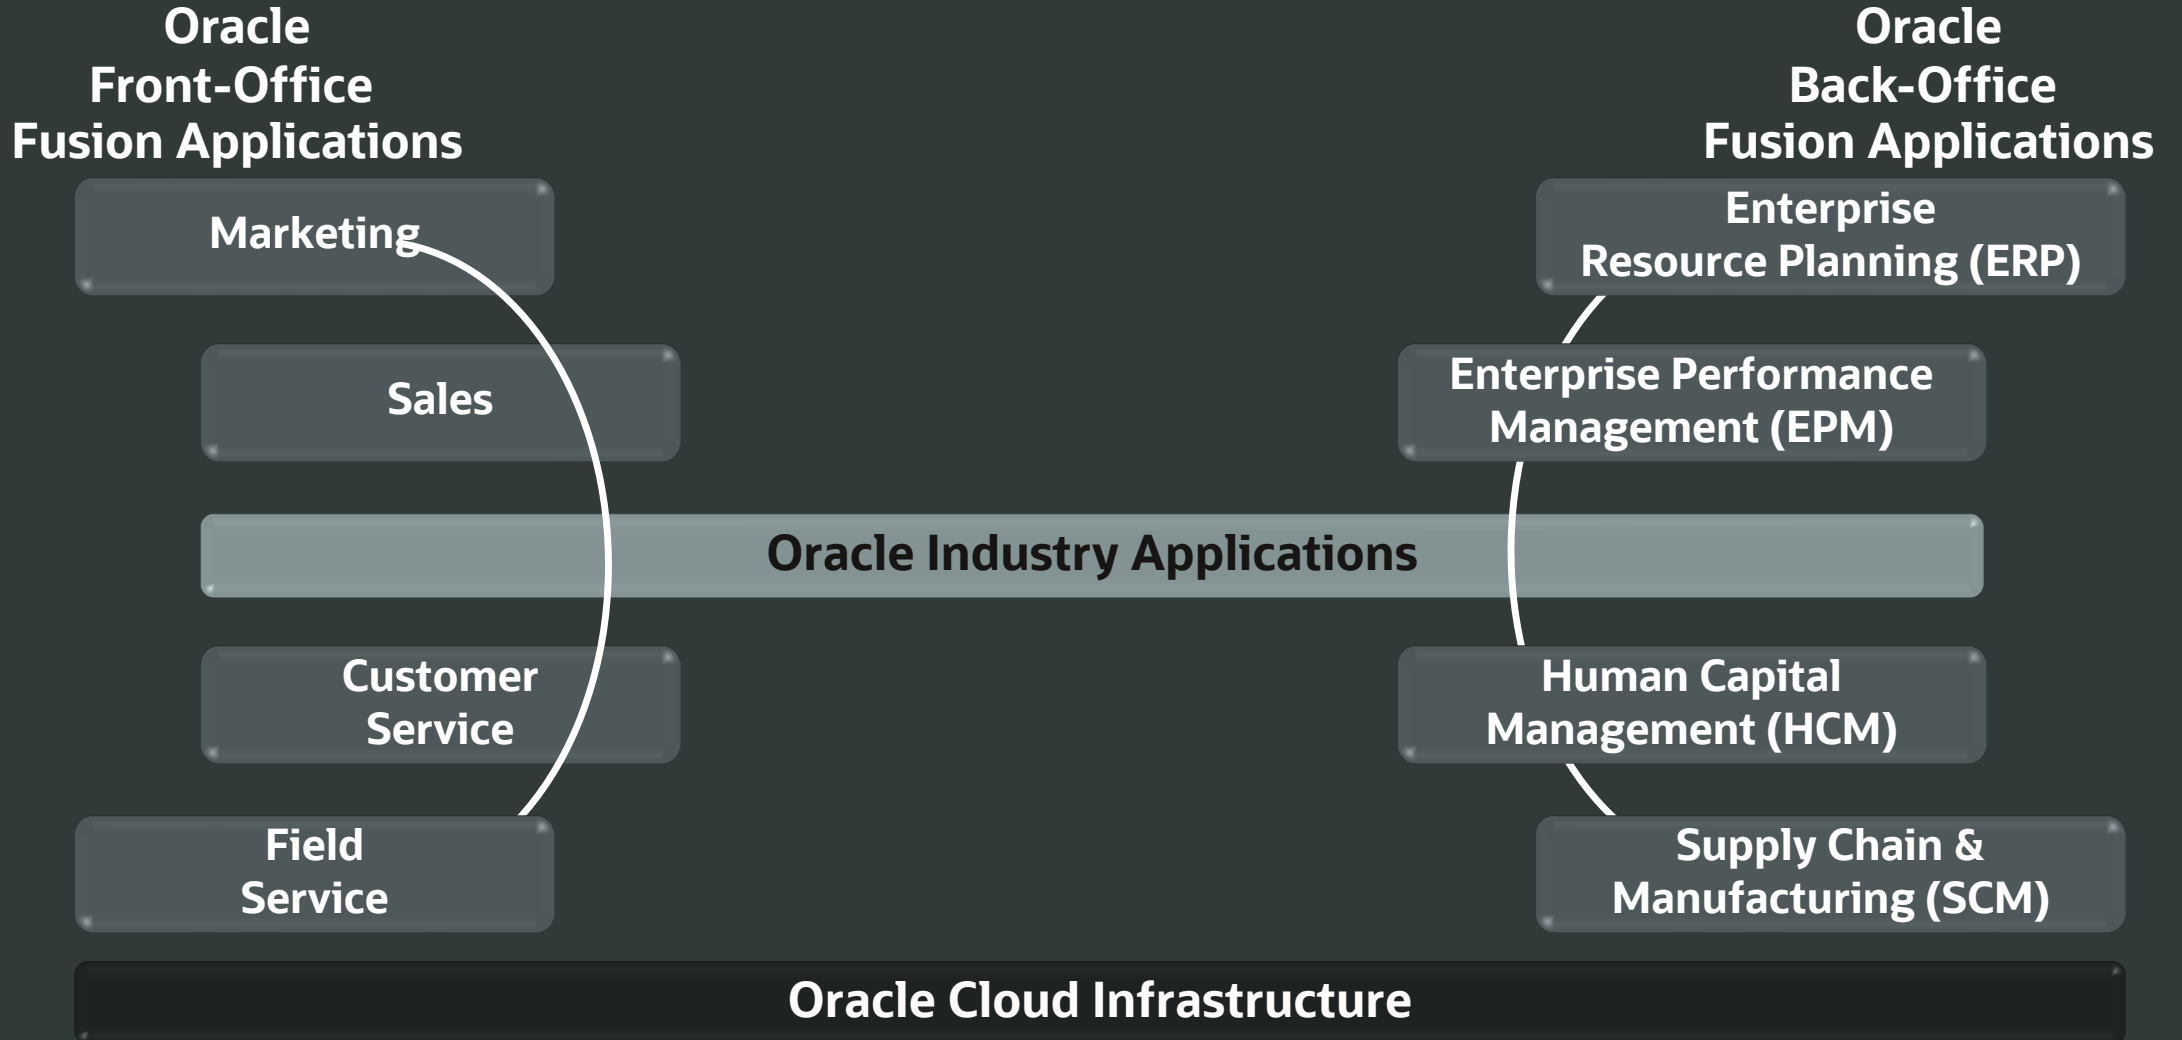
Oracle Front-Office Fusion Applications

Oracle Back-Office Fusion Applications

Marketing

Sales

Customer Service

Field Service

Enterprise Resource Planning (ERP)

Enterprise Performance Management (EPM)

Human Capital Management (HCM)

Supply Chain & Manufacturing (SCM)

Oracle Industry Applications

Oracle Cloud Infrastructure